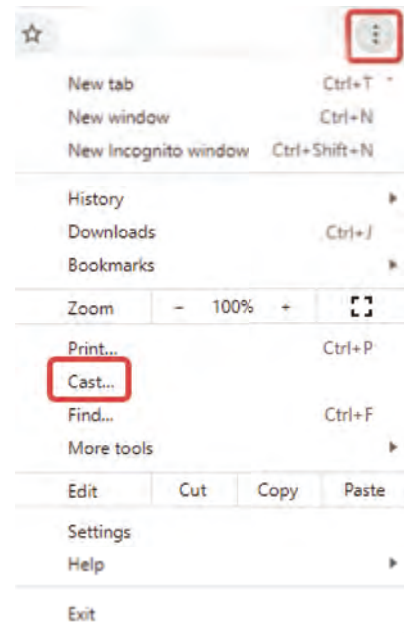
New tab Ctrl+T
New window Ctrl+N
New Incognito window Ctrl+Shift+N

History
Downloads Ctrl+J
Bookmarks

Zoom – 100% +

Print... Ctrl+P
Cast...
Find... Ctrl+F
More tools

Edit Cut Copy Paste

Settings
Help

Exit